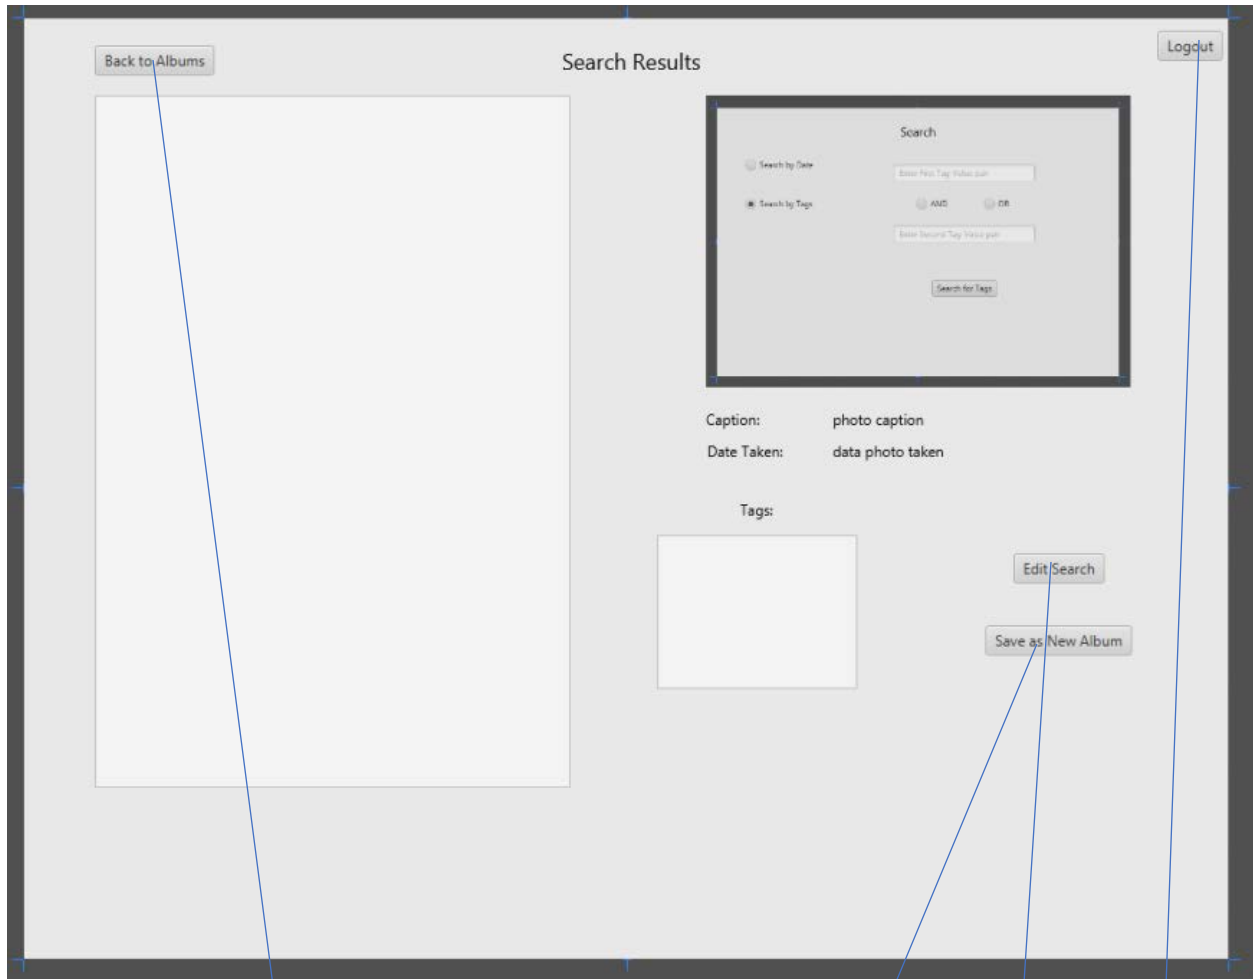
Back to Albums

Search Results

Logout

Search

Search by Date

Enter First Tag Value pair

Search by Tags

AND

OR

Enter Second Tag Value pair

Search for Tags

Caption: photo caption

Date Taken: data photo taken

Tags:

Edit Search

Save as New Album